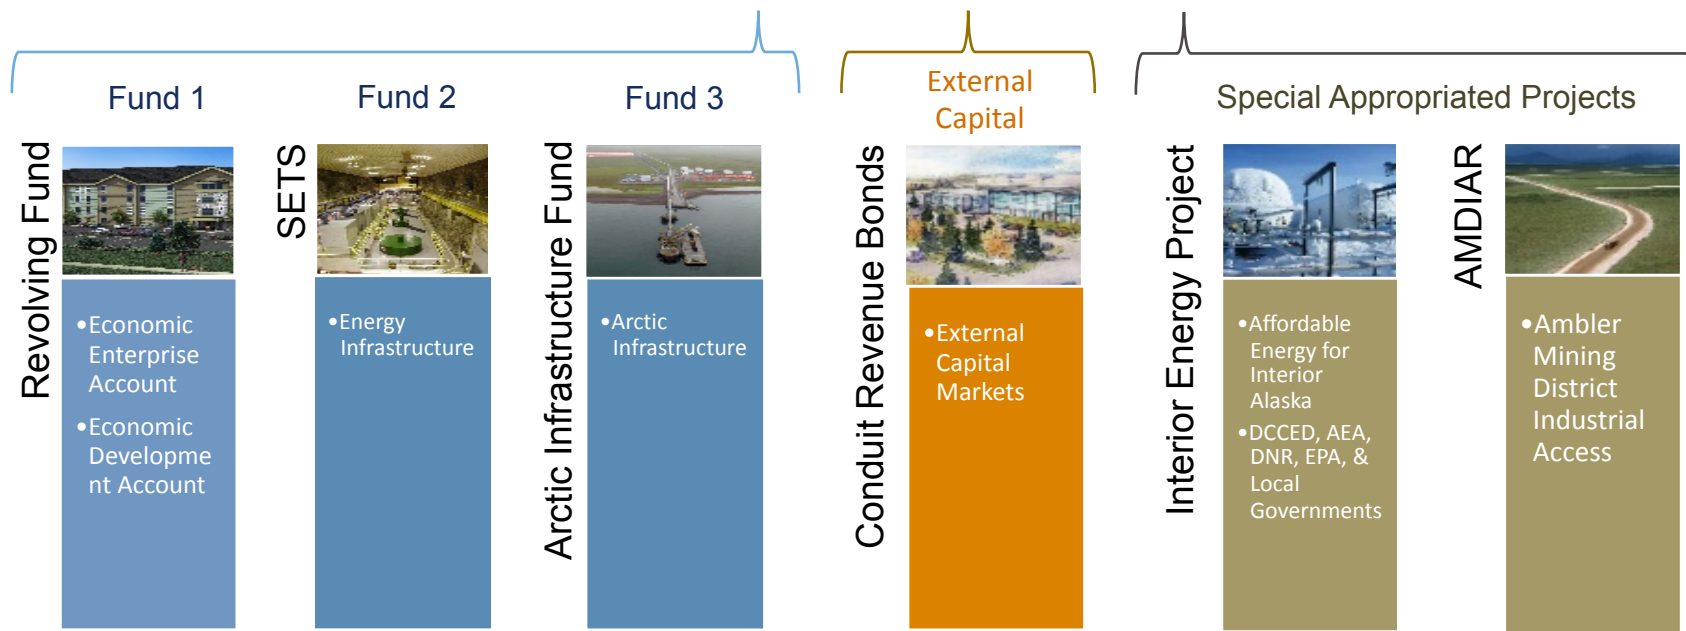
Fund 1

Revolving Fund

•Economic Enterprise Account

•Economic Development Account

Fund 2

SETS

•Energy Infrastructure

Fund 3

Arctic Infrastructure Fund

•Arctic Infrastructure

External Capital

Conduit Revenue Bonds

•External Capital Markets

Special Appropriated Projects

Interior Energy Project

•Affordable Energy for Interior Alaska

•DCCED, AEA, DNR, EPA, & Local Governments

AMDIAR

•Ambler Mining District Industrial Access